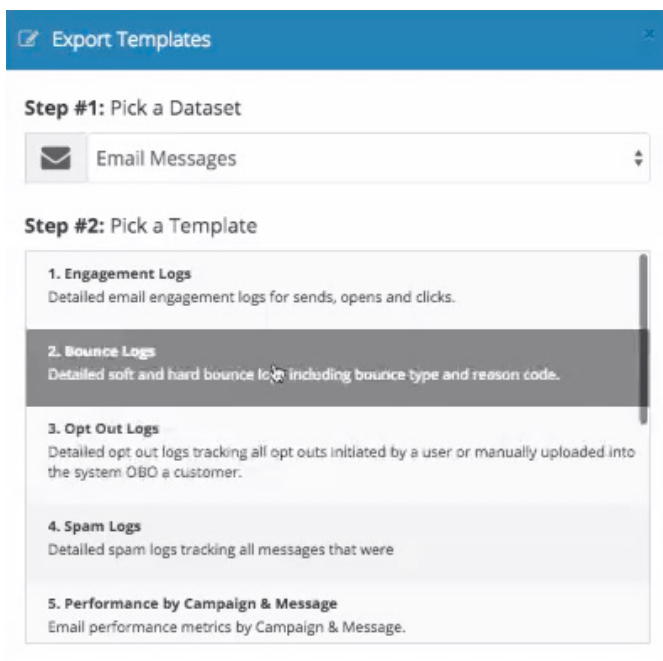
Export Templates

**Step #1:** Pick a Dataset

Email Messages

**Step #2:** Pick a Template

**1. Engagement Logs**
Detailed email engagement logs for sends, opens and clicks.

**2. Bounce Logs**
Detailed soft and hard bounce lo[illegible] including bounce type and reason code.

**3. Opt Out Logs**
Detailed opt out logs tracking all opt outs initiated by a user or manually uploaded into the system OBO a customer.

**4. Spam Logs**
Detailed spam logs tracking all messages that were

**5. Performance by Campaign & Message**
Email performance metrics by Campaign & Message.